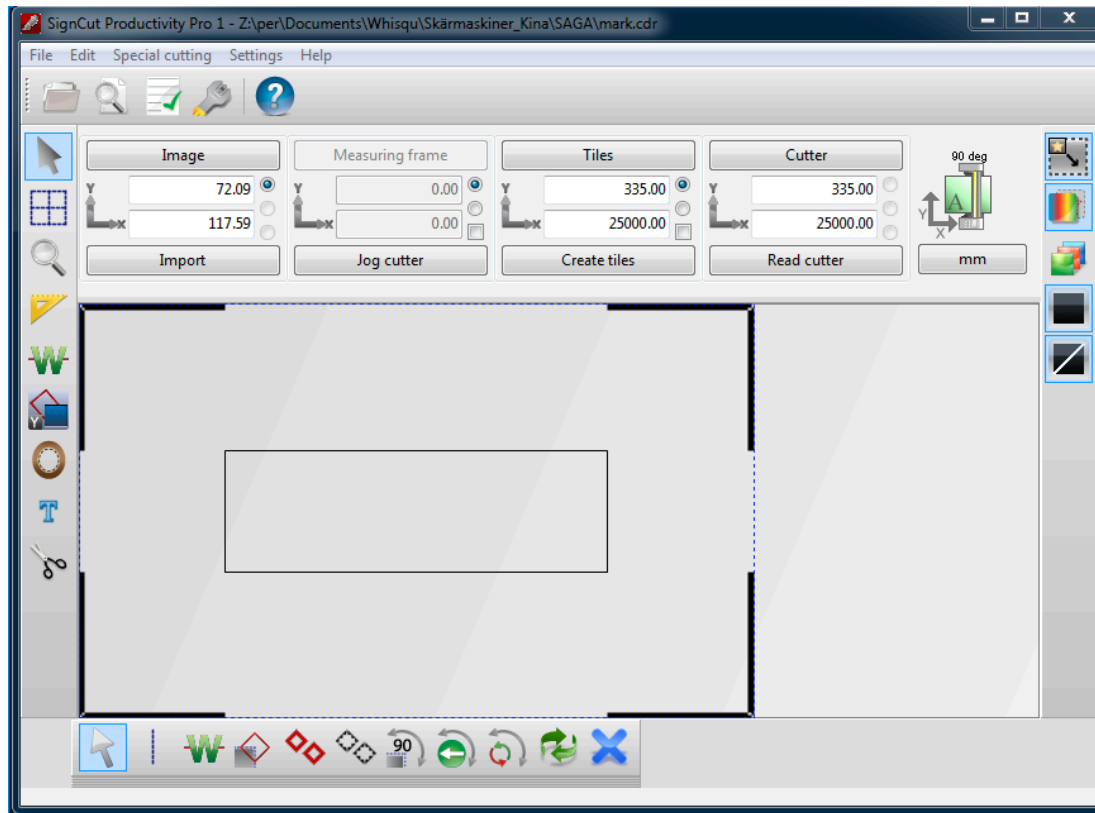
SignCut Productivity Pro 1 - Z:\per\Documents\Whisqu\Skärmaskiner_Kina\SAGA\mark.cdr

File Edit Special cutting Settings Help

Image
Y 72.09
X 117.59
Import

Measuring frame
Y 0.00
X 0.00
Jog cutter

Tiles
Y 335.00
X 25000.00
Create tiles

Cutter
Y 335.00
X 25000.00
Read cutter

90 deg
Y
X
A
mm

90